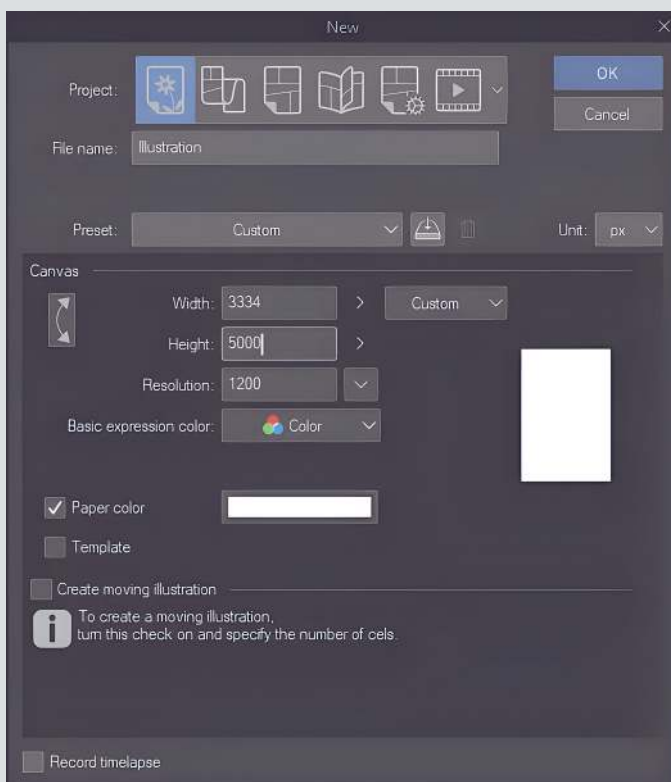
New

Project:

OK

Cancel

File name: Illustration

Preset: Custom

Unit: px

Canvas

Width: 3334

Custom

Height: 5000

Resolution: 1200

Basic expression color: Color

Paper color

Template

Create moving illustration

To create a moving illustration, turn this check on and specify the number of cels.

Record timelapse